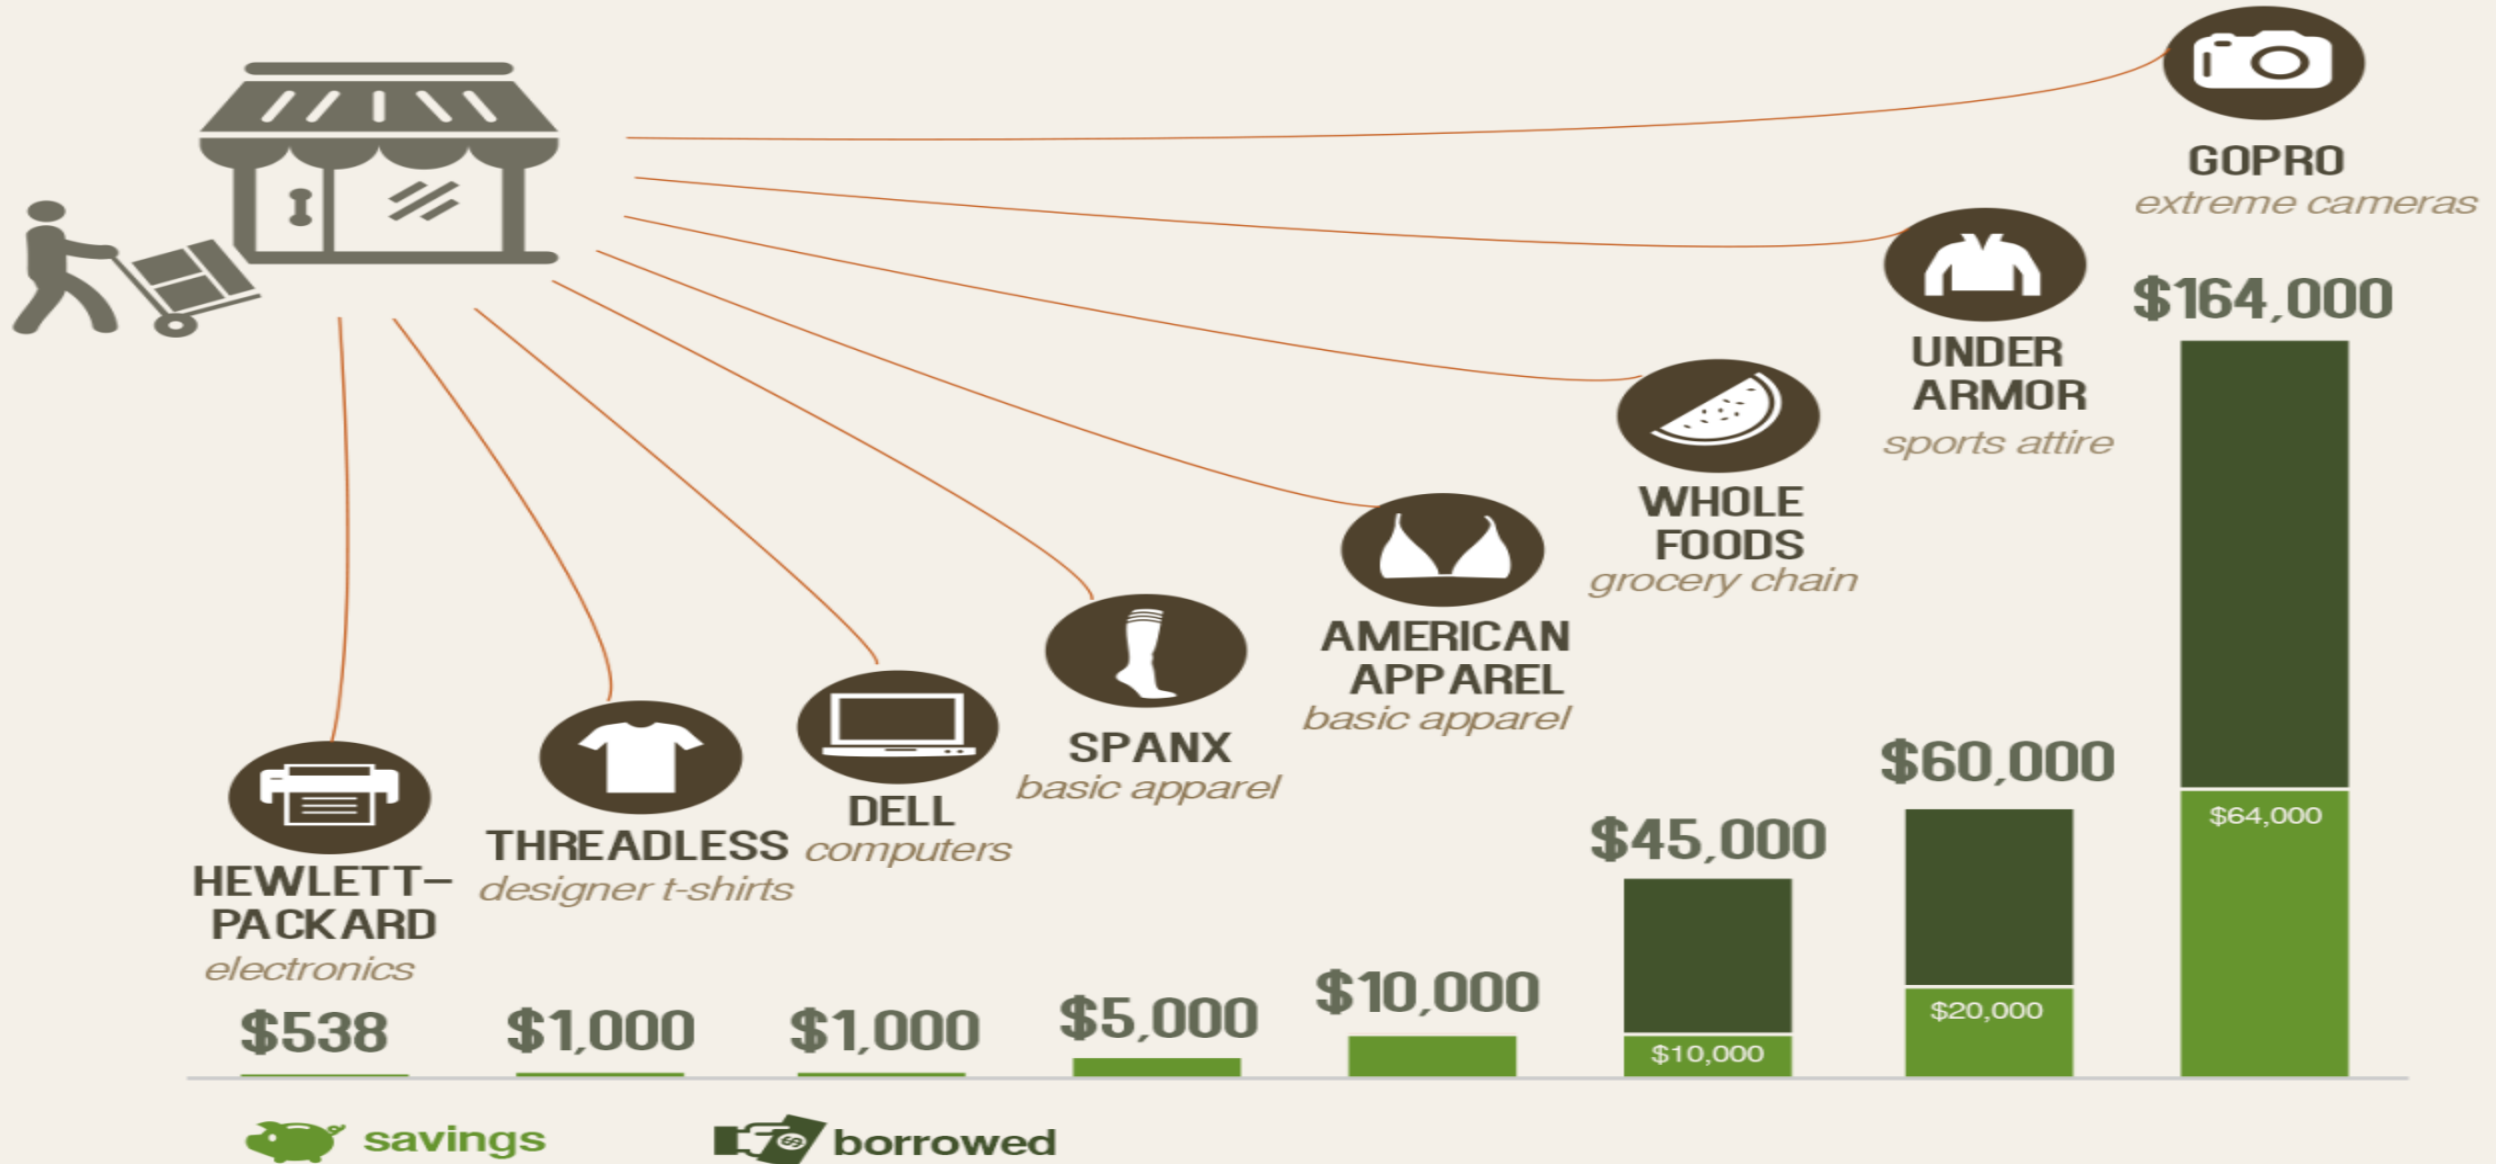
GOPRO
extreme cameras

UNDER ARMOR
sports attire

WHOLE FOODS
grocery chain

AMERICAN APPAREL
basic apparel

SPANX
basic apparel

DELL
computers

THREADLESS
designer t-shirts

HEWLETT-PACKARD
electronics

$164,000
$64,000

$60,000
$20,000

$45,000
$10,000

$10,000

$5,000

$1,000

$1,000

$538

savings

borrowed